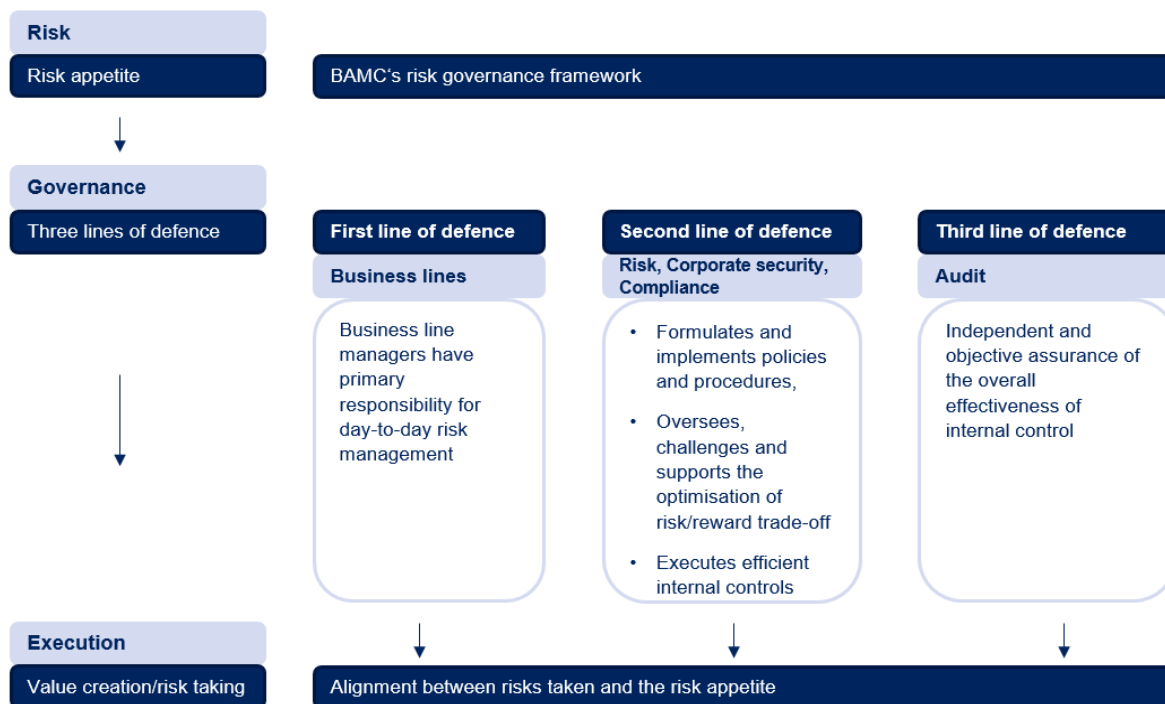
Risk

Risk appetite

BAMC's risk governance framework

Governance

Three lines of defence

First line of defence

Business lines

Business line managers have primary responsibility for day-to-day risk management

Second line of defence

Risk, Corporate security, Compliance

- Formulates and implements policies and procedures,
- Oversees, challenges and supports the optimisation of risk/reward trade-off
- Executes efficient internal controls

Third line of defence

Audit

Independent and objective assurance of the overall effectiveness of internal control

Execution

Value creation/risk taking

Alignment between risks taken and the risk appetite